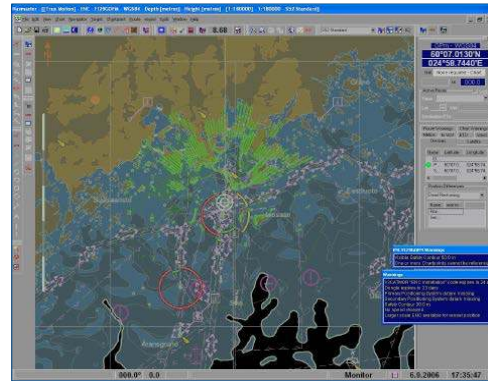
Navmaster [True Motion] ENC 1125GDNA WGS84 Depth[metres] Height[metres] [1:180000] 1:180000 S52 Standard

File Edit View Chart Navigation Target Engineer Tools Import Tools Window Help

58°07.0130'N
024°58.7440'E

Monitor

000.0° 0.0

6.9.2006

17:35:47

Warnings

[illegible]